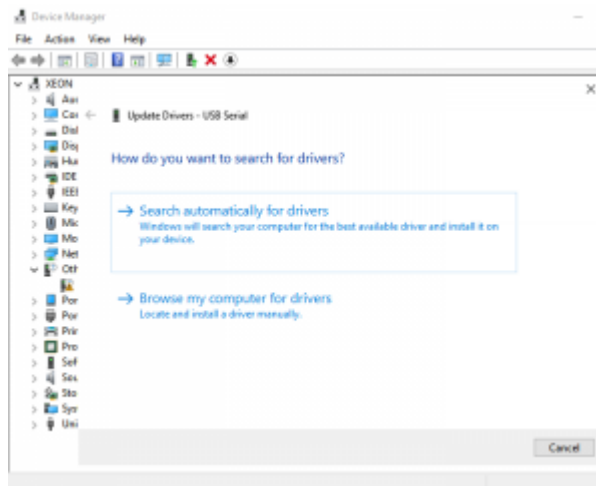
Device Manager

File Action View Help

XEON
Au
Co
Dis
Dis
Hu
IDE
IEE
Key
Mic
Mo
Net
Oth
Por
Por
Prin
Pro
Sof
Sou
Sto
Sys
Uni

Update Drivers - USB Serial

How do you want to search for drivers?

→ Search automatically for drivers
Windows will search your computer for the best available driver and install it on your device.

→ Browse my computer for drivers
Locate and install a driver manually.

Cancel